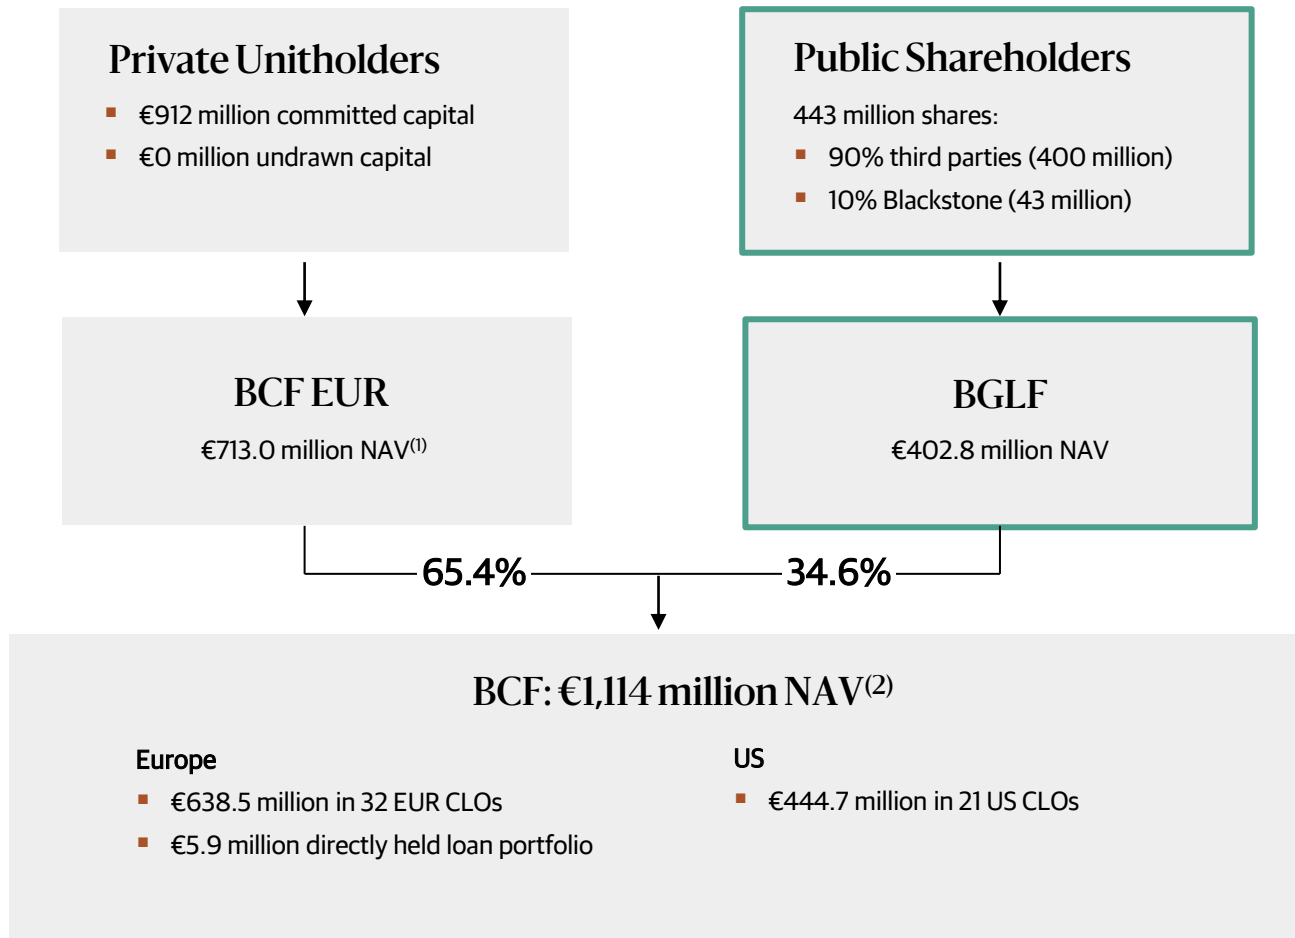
Private Unitholders

- €912 million committed capital
- €0 million undrawn capital

Public Shareholders

443 million shares:

- 90% third parties (400 million)
- 10% Blackstone (43 million)

BCF EUR

€713.0 million NAV$^{(1)}$

BGLF

€402.8 million NAV

65.4%

34.6%

BCF: €1,114 million NAV$^{(2)}$

Europe

- €638.5 million in 32 EUR CLOs
- €5.9 million directly held loan portfolio

US

- €444.7 million in 21 US CLOs